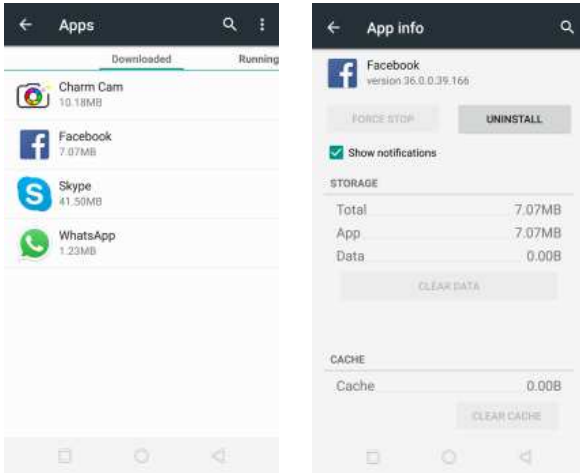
Apps

Downloaded Running

Charm Cam
10.18MB

Facebook
7.07MB

Skype
41.50MB

WhatsApp
1.23MB

App info

Facebook
version 36.0.0.39.166

FORCE STOP UNINSTALL

Show notifications

STORAGE

| | |
|---|---|
| Total | 7.07MB |
| App | 7.07MB |
| Data | 0.00B |

CLEAR DATA

CACHE

| | |
|---|---|
| Cache | 0.00B |

CLEAR CACHE